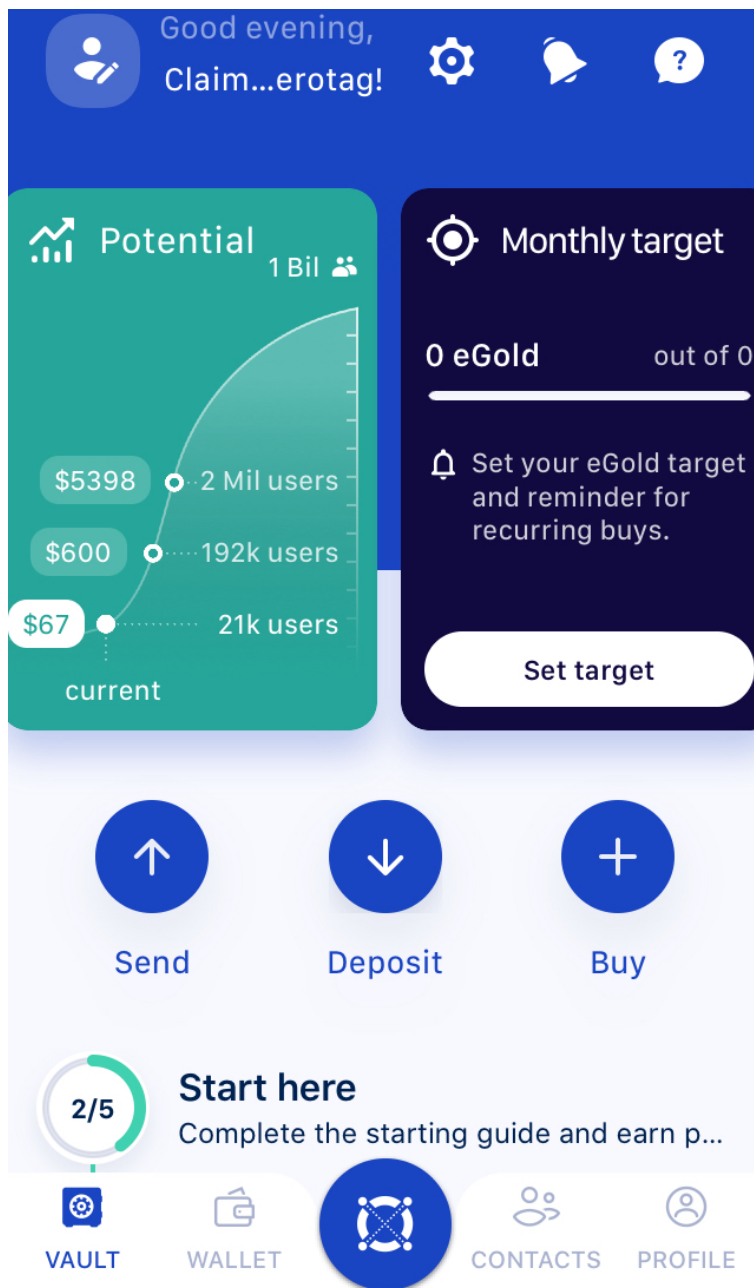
Good evening,
Claim...erotag!

Potential
1 Bil
$5398 2 Mil users
$600 192k users
$67 21k users
current

Monthly target
0 eGold out of 0
Set your eGold target and reminder for recurring buys.
Set target

Send
Deposit
Buy

2/5
Start here
Complete the starting guide and earn p...

VAULT
WALLET
CONTACTS
PROFILE